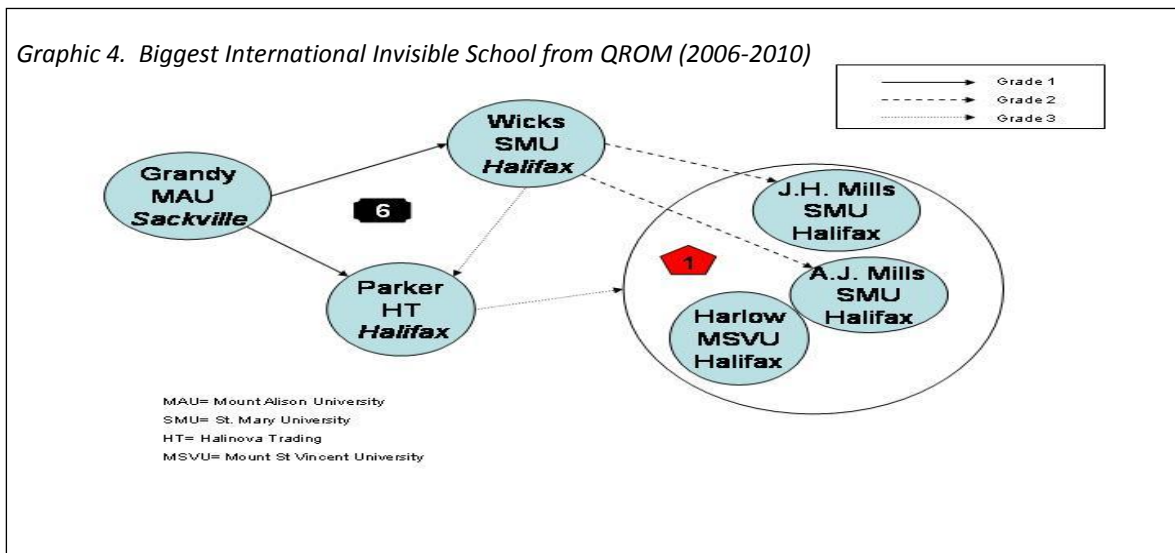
Graphic 4. Biggest International Invisible School from QROM (2006-2010)

Grade 1
Grade 2
Grade 3

Grandy
MAU
Sackville

Wicks
SMU
Halifax

6

Parker
HT
Halifax

J.H. Mills
SMU
Halifax

1

A.J. Mills
SMU
Halifax

Harlow
MSVU
Halifax

MAU= Mount Alison University
SMU= St. Mary University
HT= Halinova Trading
MSVU= Mount St Vincent University